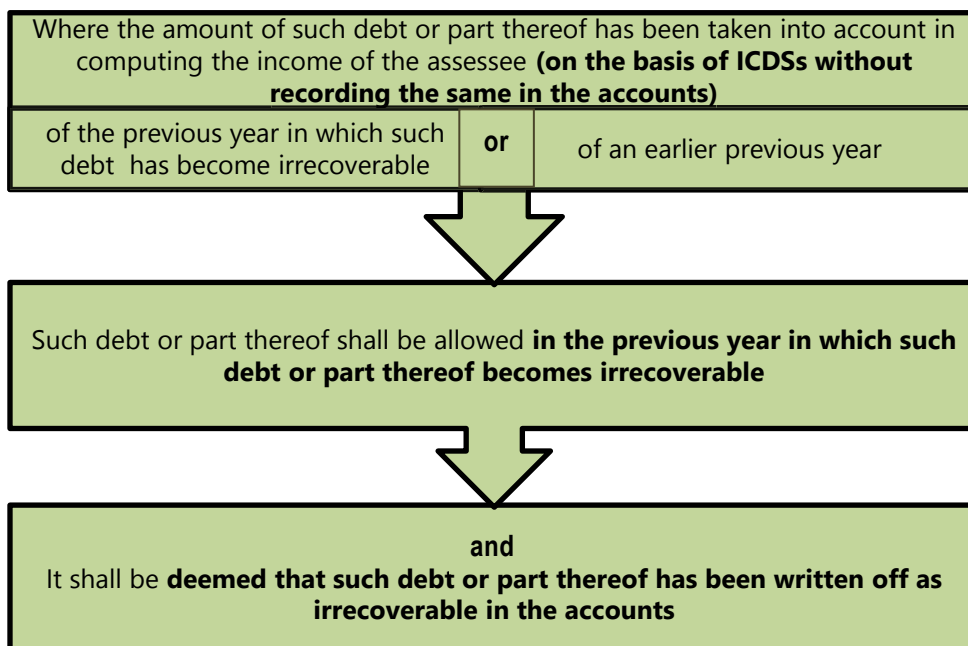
Where the amount of such debt or part thereof has been taken into account in computing the income of the assessee **(on the basis of ICDSs without recording the same in the accounts)**

of the previous year in which such debt has become irrecoverable

**or**

of an earlier previous year

Such debt or part thereof shall be allowed **in the previous year in which such debt or part thereof becomes irrecoverable**

**and**

It shall be **deemed that such debt or part thereof has been written off as irrecoverable in the accounts**